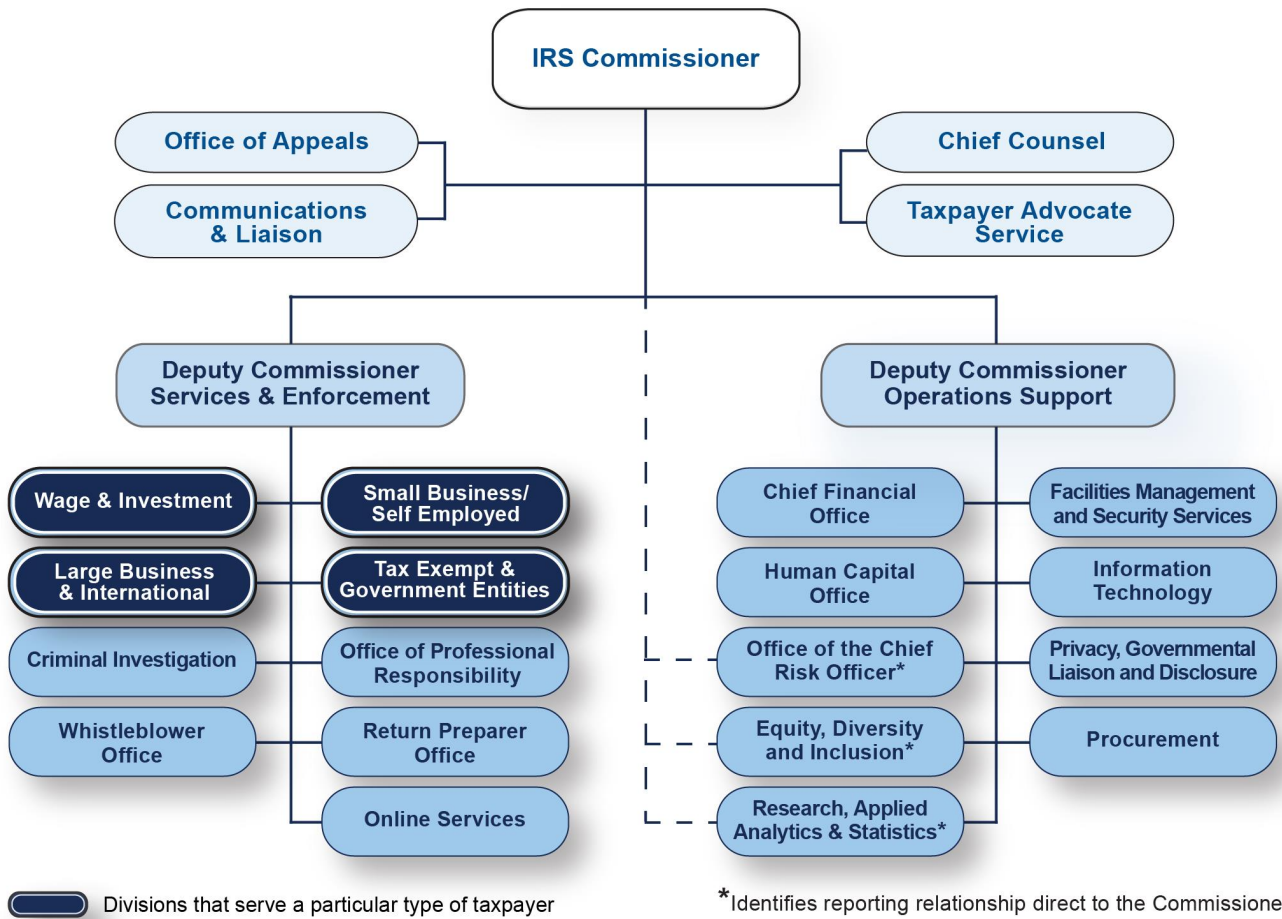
IRS Commissioner

Office of Appeals

Communications & Liaison

Chief Counsel

Taxpayer Advocate Service

Deputy Commissioner Services & Enforcement

Deputy Commissioner Operations Support

Wage & Investment

Small Business/ Self Employed

Large Business & International

Tax Exempt & Government Entities

Criminal Investigation

Office of Professional Responsibility

Whistleblower Office

Return Preparer Office

Online Services

Chief Financial Office

Facilities Management and Security Services

Human Capital Office

Information Technology

Office of the Chief Risk Officer*

Privacy, Governmental Liaison and Disclosure

Equity, Diversity and Inclusion*

Procurement

Research, Applied Analytics & Statistics*

Divisions that serve a particular type of taxpayer

*Identifies reporting relationship direct to the Commissione